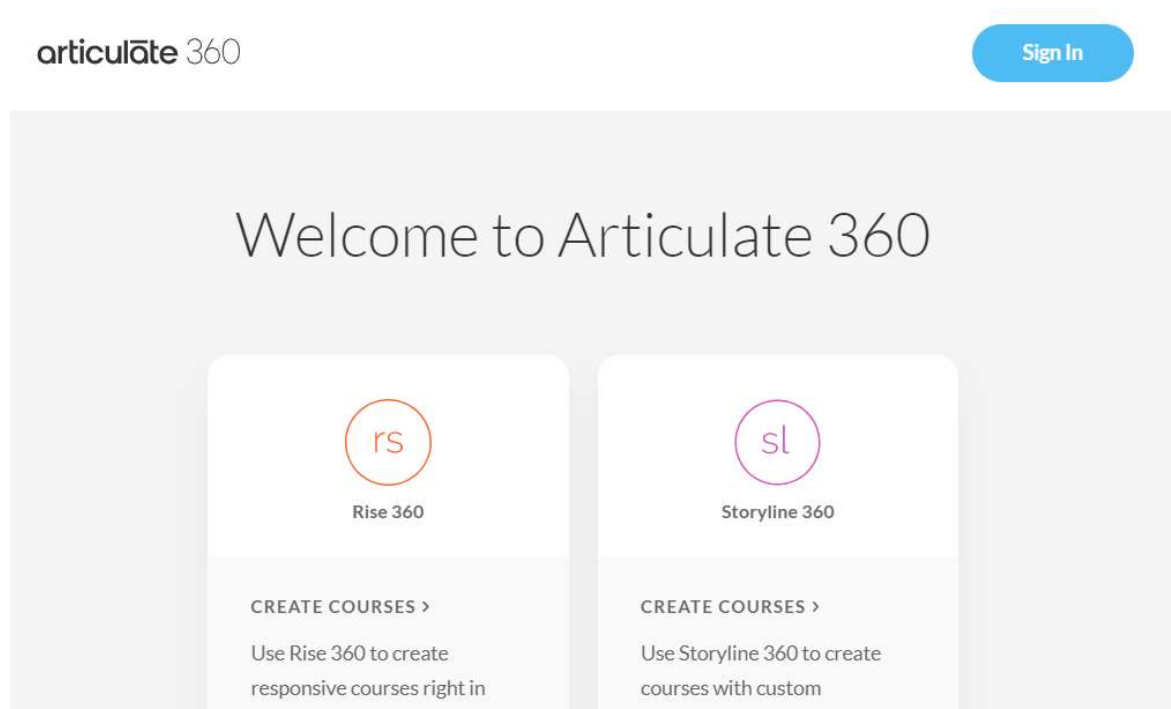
articulate 360

Sign In

Welcome to Articulate 360

rs

Rise 360

CREATE COURSES >

Use Rise 360 to create responsive courses right in

sl

Storyline 360

CREATE COURSES >

Use Storyline 360 to create courses with custom